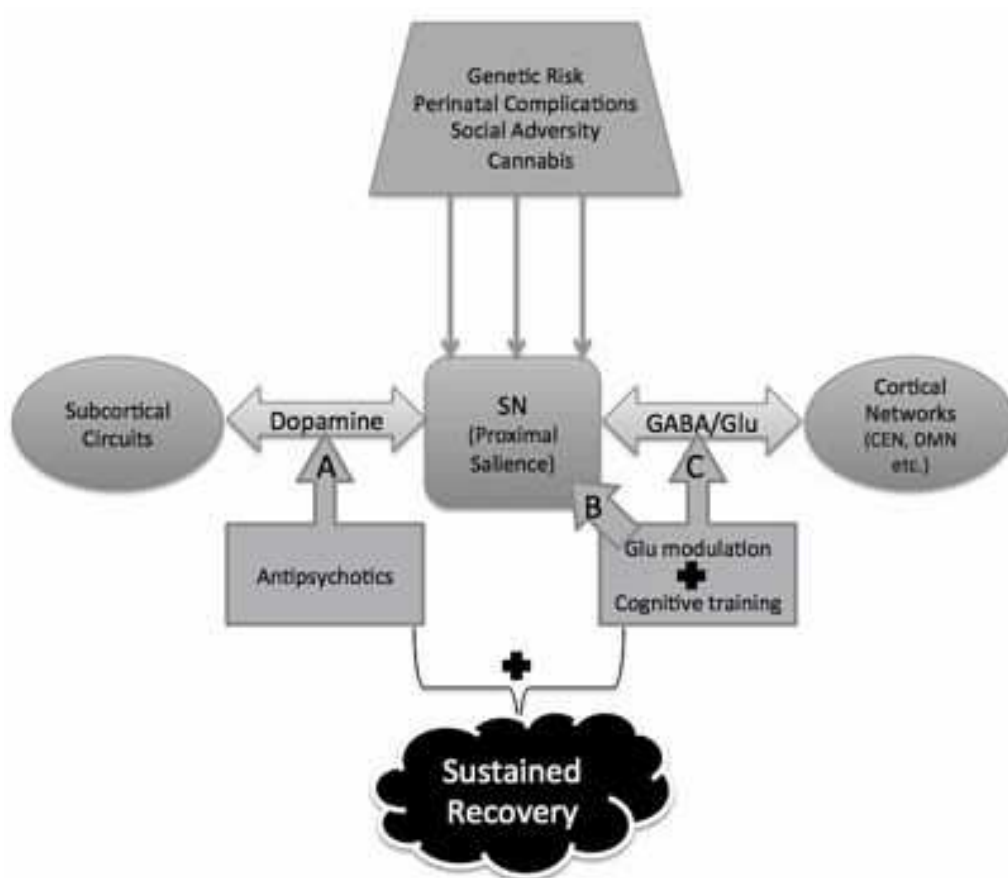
Genetic Risk
Perinatal Complications
Social Adversity
Cannabis

Subcortical Circuits

Dopamine

SN (Proximal Salience)

GABA/Glu

Cortical Networks (CEN, DMN etc.)

A

B

C

Antipsychotics

Glu modulation
Cognitive training

Sustained Recovery